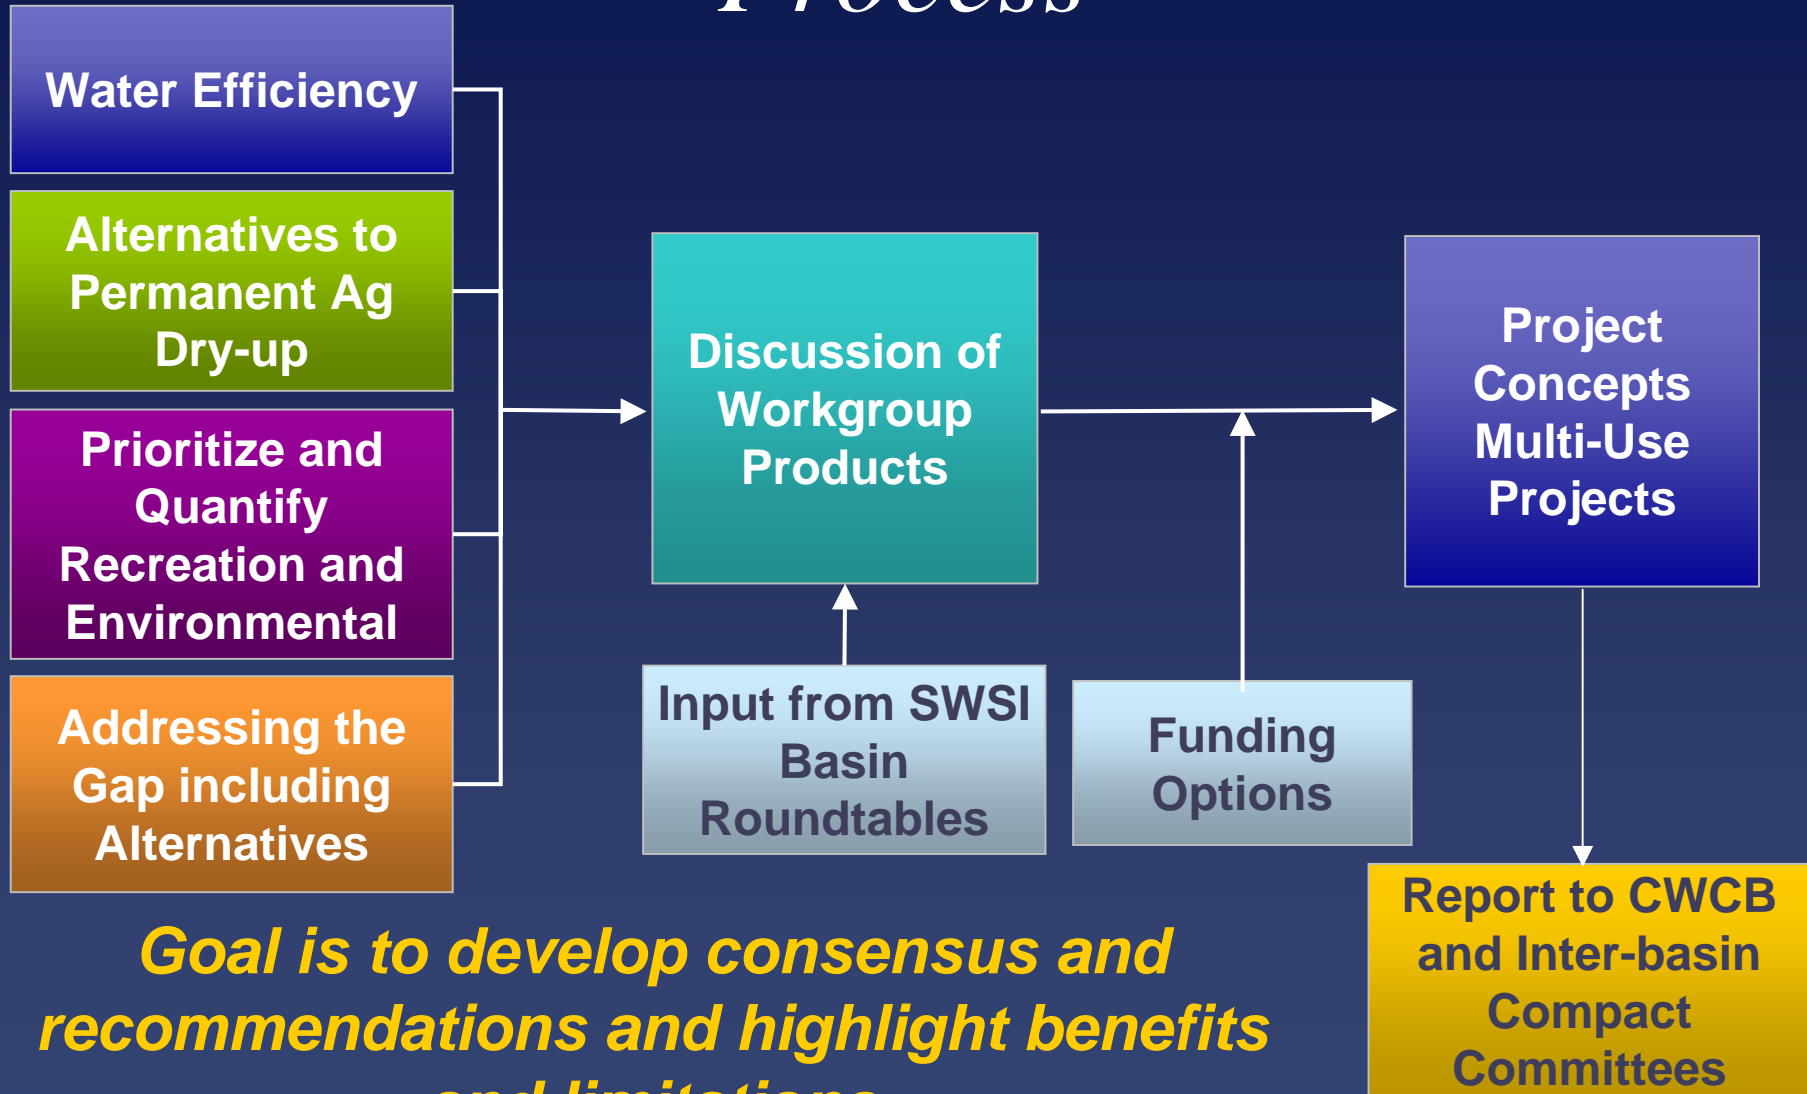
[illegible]

Water Efficiency

Alternatives to Permanent Ag Dry-up

Prioritize and Quantify Recreation and Environmental

Addressing the Gap including Alternatives

Discussion of Workgroup Products

Input from SWSI Basin Roundtables

Funding Options

Project Concepts Multi-Use Projects

Report to CWCB and Inter-basin Compact Committees

Goal is to develop consensus and recommendations and highlight benefits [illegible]